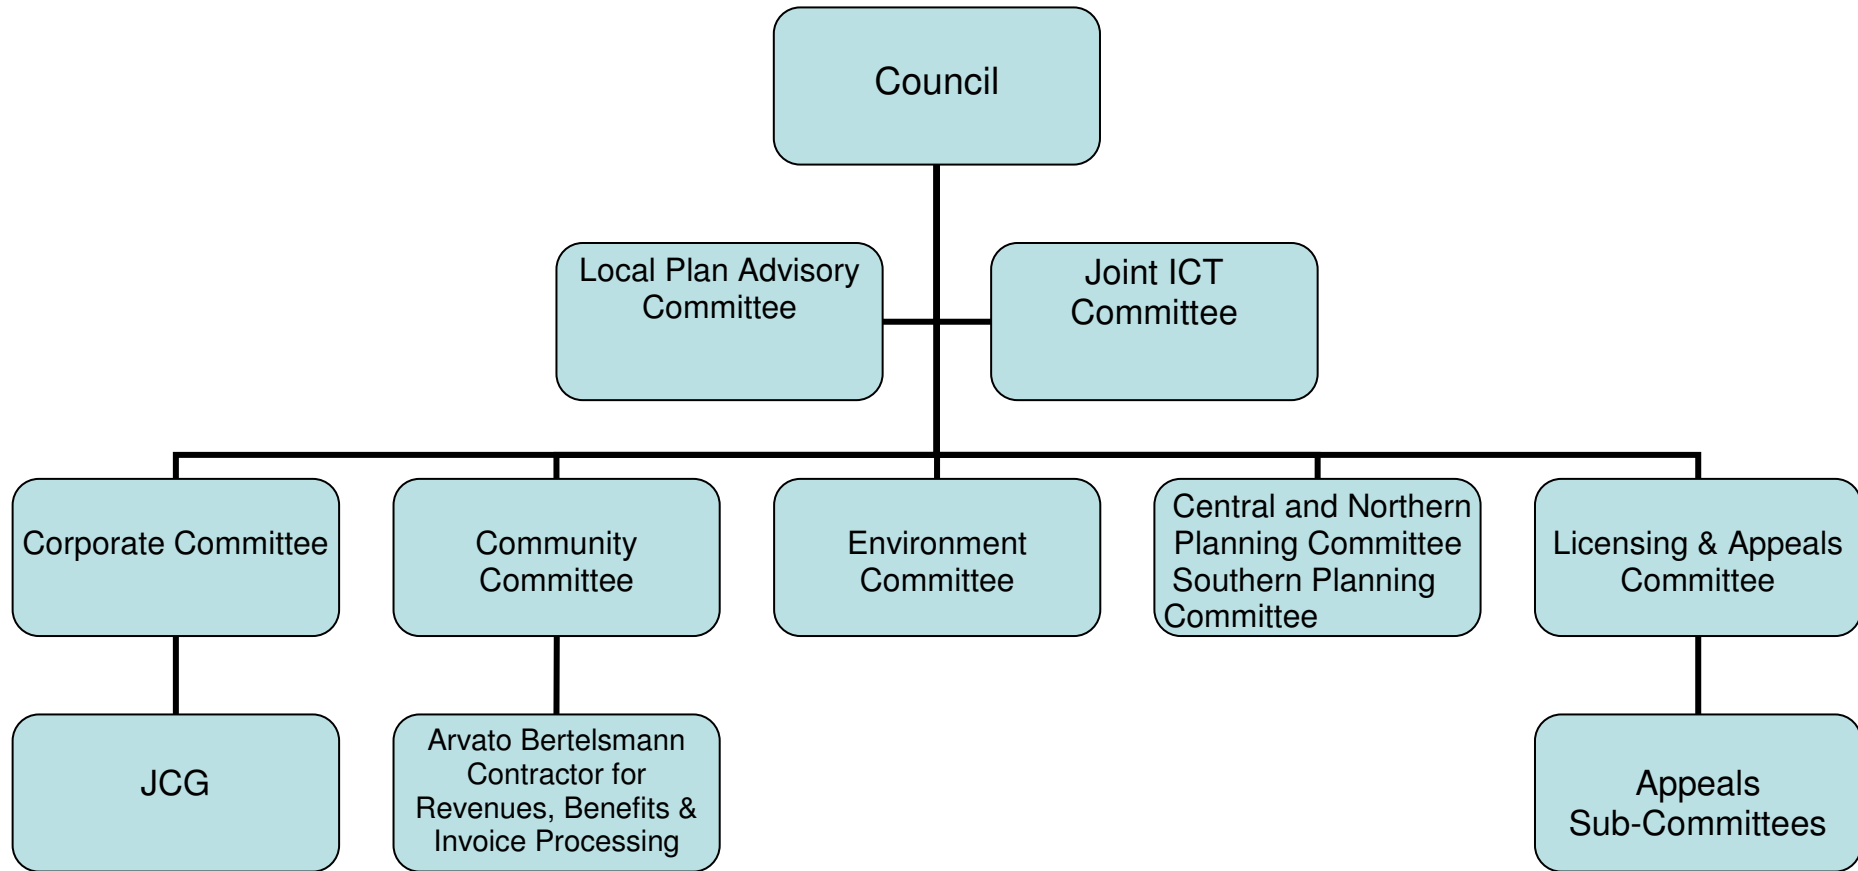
Council

Local Plan Advisory Committee

Joint ICT Committee

Corporate Committee

Community Committee

Environment Committee

Central and Northern Planning Committee Southern Planning Committee

Licensing & Appeals Committee

JCG

Arvato Bertelsmann Contractor for Revenues, Benefits & Invoice Processing

Appeals Sub-Committees